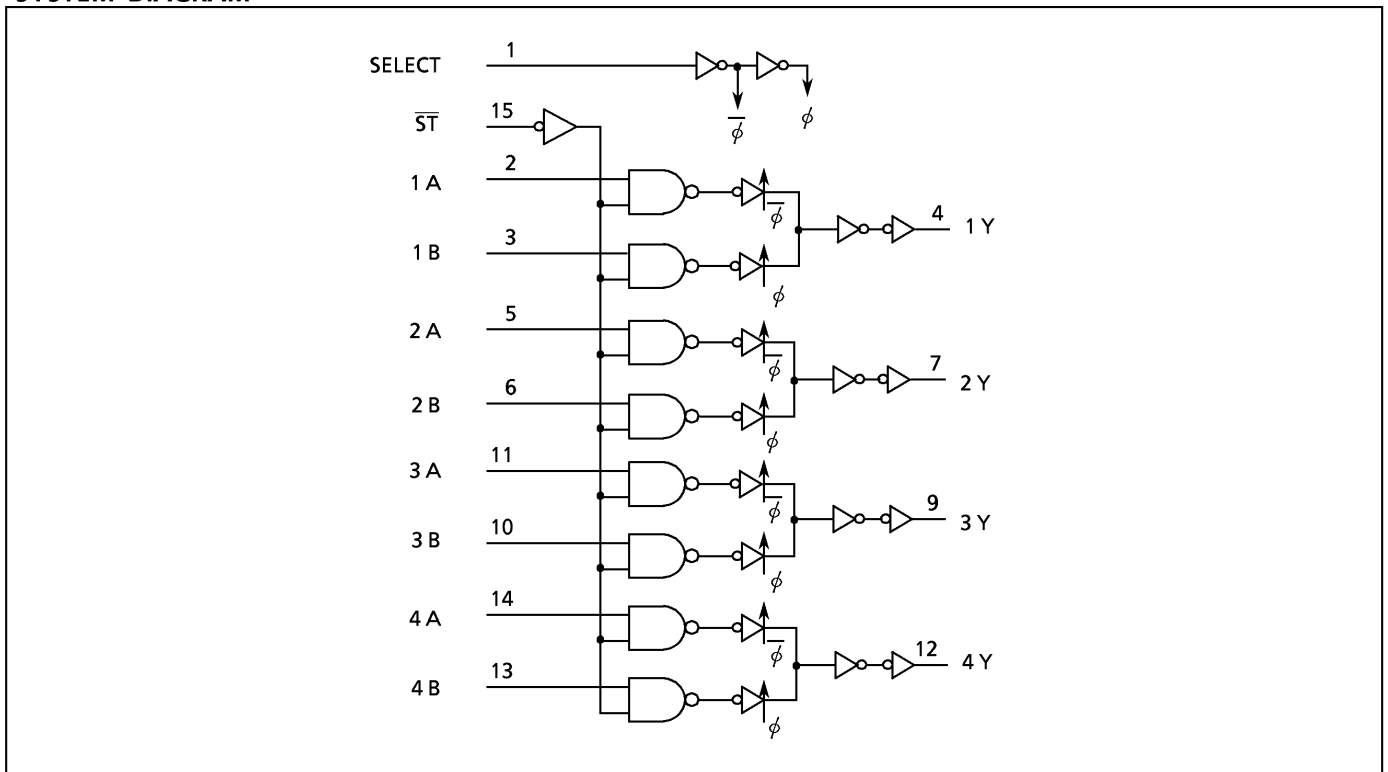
SYSTEM DIAGRAM

SELECT 1
$\overline{\phi}$ $\phi$
$\overline{ST}$ 15
1 A 2
$\overline{\phi}$
4 1 Y
1 B 3
$\phi$
2 A 5
$\overline{\phi}$
7 2 Y
2 B 6
$\phi$
3 A 11
$\overline{\phi}$
9 3 Y
3 B 10
$\phi$
4 A 14
$\overline{\phi}$
12 4 Y
4 B 13
$\phi$